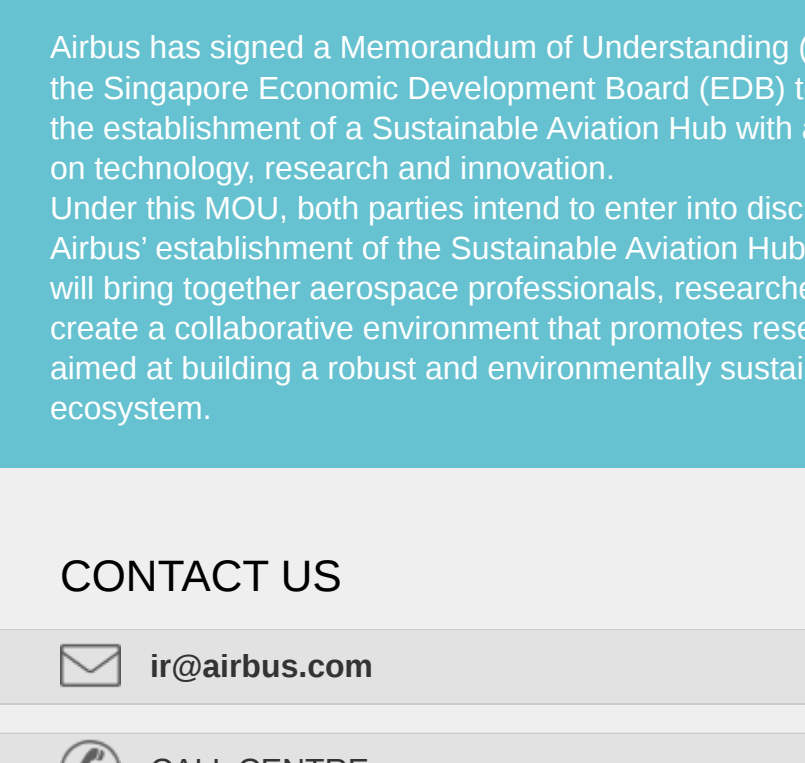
Airbus has signed a Memorandum of Understanding ( the Singapore Economic Development Board (EDB) t the establishment of a Sustainable Aviation Hub with a on technology, research and innovation.
Under this MOU, both parties intend to enter into disc Airbus' establishment of the Sustainable Aviation Hub will bring together aerospace professionals, researche create a collaborative environment that promotes rese aimed at building a robust and environmentally sustai ecosystem.

CONTACT US

ir@airbus.com

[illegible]